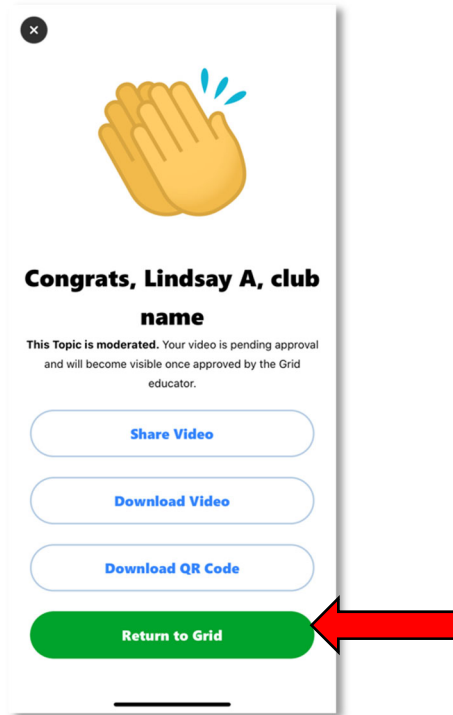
×

Congrats, Lindsay A, club name

**This Topic is moderated.** Your video is pending approval and will become visible once approved by the Grid educator.

Share Video

Download Video

Download QR Code

Return to Grid